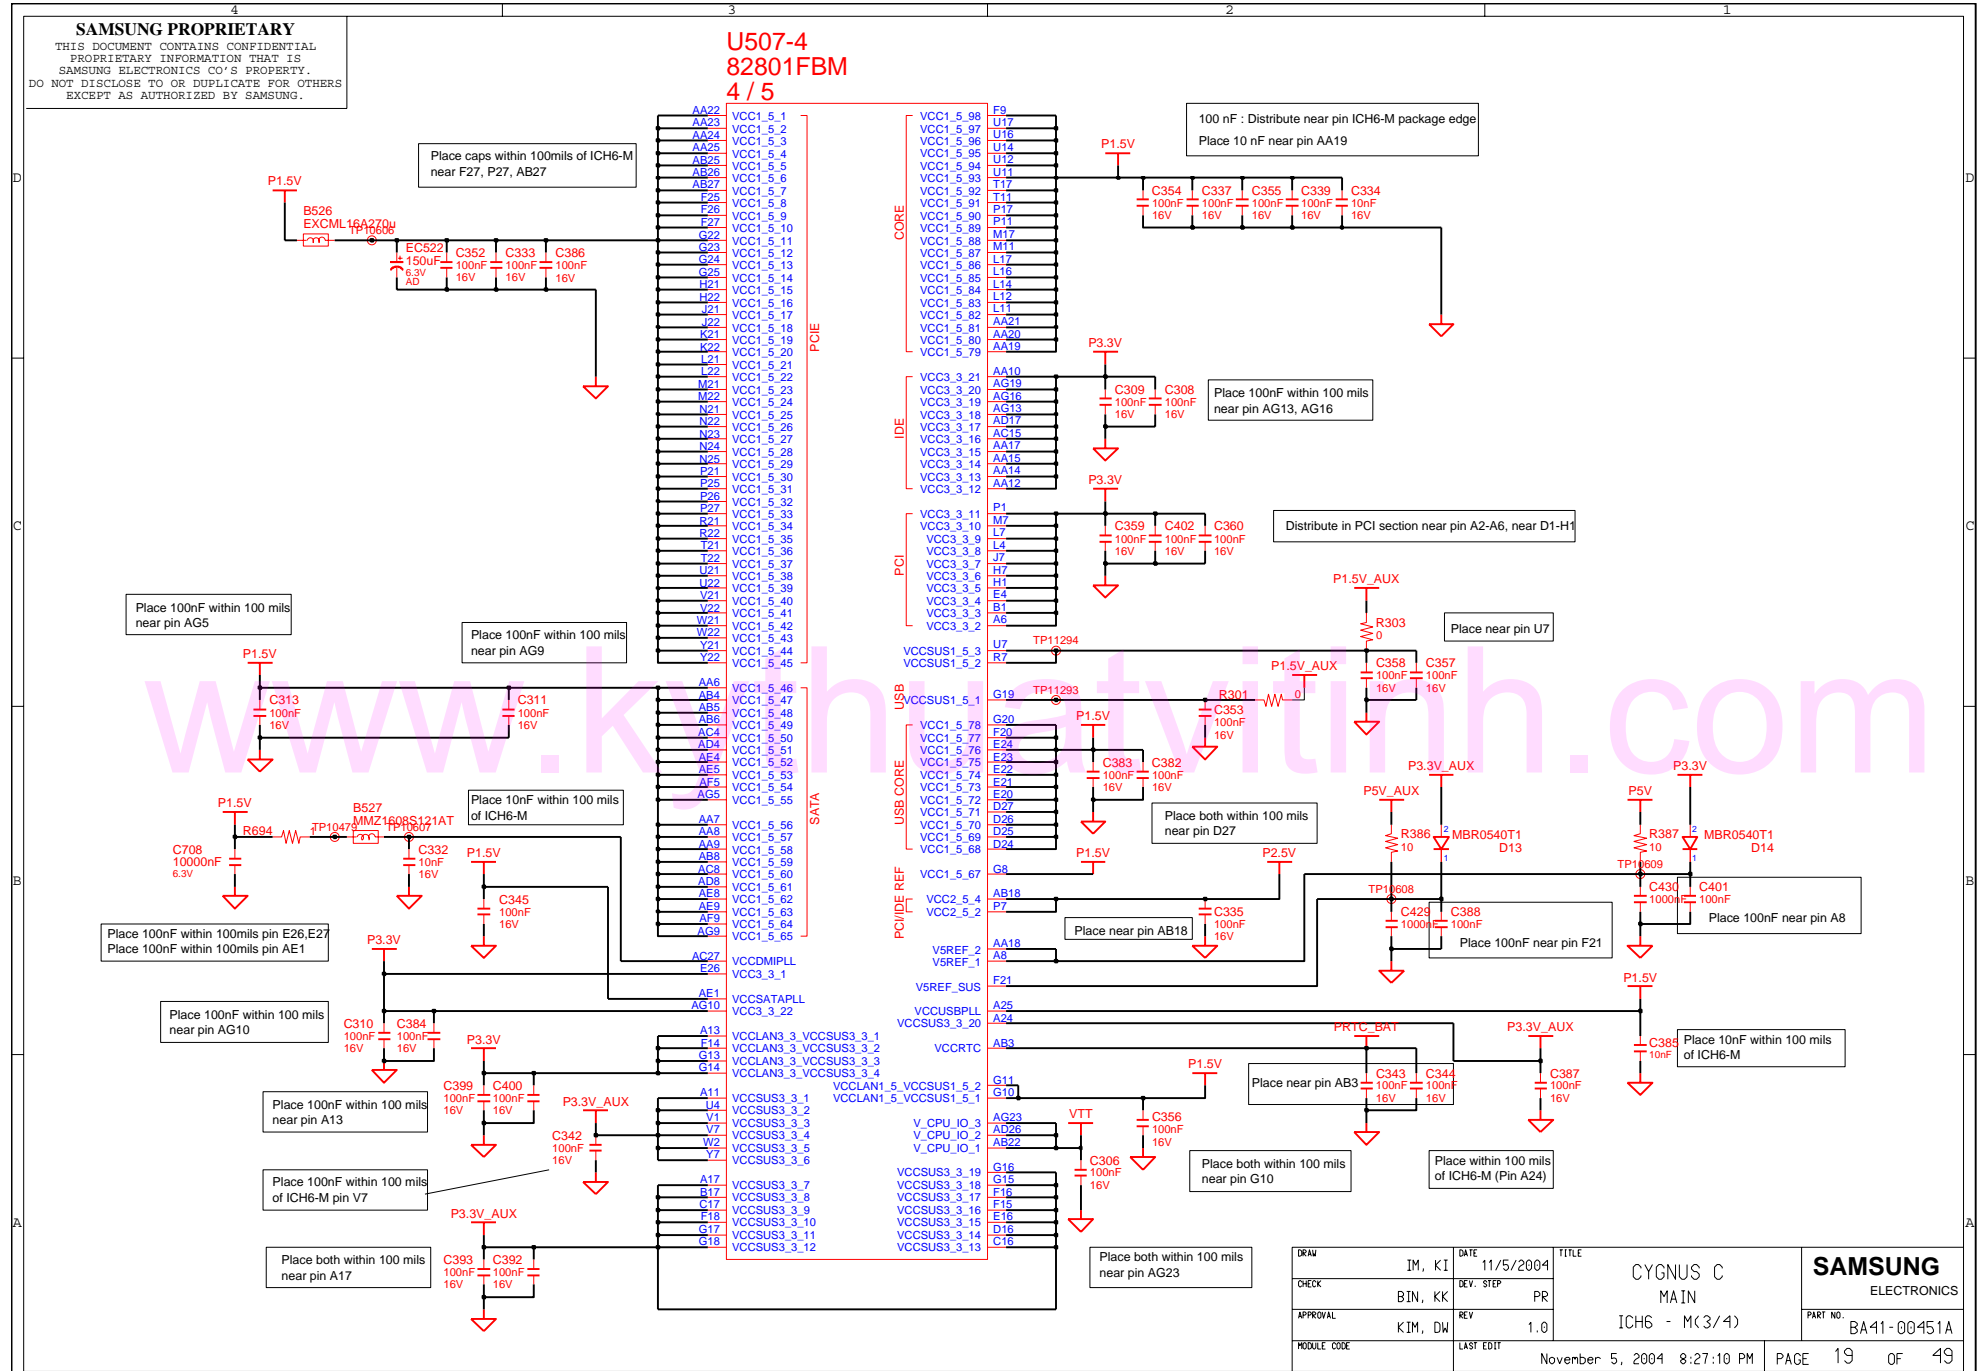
4 3 2 1

SAMSUNG PROPRIETARY
THIS DOCUMENT CONTAINS CONFIDENTIAL PROPRIETARY INFORMATION THAT IS SAMSUNG ELECTRONICS CO'S PROPERTY. DO NOT DISCLOSE TO OR DUPLICATE FOR OTHERS EXCEPT AS AUTHORIZED BY SAMSUNG.

U507-4
82801FBM
4 / 5

Place caps within 100mils of ICH6-M near F27, P27, AB27

100 nF : Distribute near pin ICH6-M package edge
Place 10 nF near pin AA19

P1.5V
B526
EXCML16A270u
TP10606
EC522 150uF 6.3V AD
C352 100nF 16V
C333 100nF 16V
C386 100nF 16V

AA22 AA23 AA24 AA25 AB25 AB26 AB27 F25 F26 F27 G22 G23 G24 G25 H21 H22 J21 J22 K21 K22 L21 L22 M21 M22 N21 N22 N23 N24 N25 P21 P25 P26 P27 R21 R22 T21 T22 U21 U22 V21 V22 W21 W22 Y21 Y22

VCC1_5_1 VCC1_5_2 VCC1_5_3 VCC1_5_4 VCC1_5_5 VCC1_5_6 VCC1_5_7 VCC1_5_8 VCC1_5_9 VCC1_5_10 VCC1_5_11 VCC1_5_12 VCC1_5_13 VCC1_5_14 VCC1_5_15 VCC1_5_16 VCC1_5_17 VCC1_5_18 VCC1_5_19 VCC1_5_20 VCC1_5_21 VCC1_5_22 VCC1_5_23 VCC1_5_24 VCC1_5_25 VCC1_5_26 VCC1_5_27 VCC1_5_28 VCC1_5_29 VCC1_5_30 VCC1_5_31 VCC1_5_32 VCC1_5_33 VCC1_5_34 VCC1_5_35 VCC1_5_36 VCC1_5_37 VCC1_5_38 VCC1_5_39 VCC1_5_40 VCC1_5_41 VCC1_5_42 VCC1_5_43 VCC1_5_44 VCC1_5_45

PCIE

CORE
VCC1_5_98 VCC1_5_97 VCC1_5_96 VCC1_5_95 VCC1_5_94 VCC1_5_93 VCC1_5_92 VCC1_5_91 VCC1_5_90 VCC1_5_89 VCC1_5_88 VCC1_5_87 VCC1_5_86 VCC1_5_85 VCC1_5_84 VCC1_5_83 VCC1_5_82 VCC1_5_81 VCC1_5_80 VCC1_5_79
F9 U17 U16 U14 U12 U11 T17 T11 P17 P11 M17 M11 L17 L16 L14 L12 L11 AA21 AA20 AA19

P1.5V
C354 100nF 16V
C337 100nF 16V
C355 100nF 16V
C339 100nF 16V
C334 10nF 16V

IDE
VCC3_3_21 VCC3_3_20 VCC3_3_19 VCC3_3_18 VCC3_3_17 VCC3_3_16 VCC3_3_15 VCC3_3_14 VCC3_3_13 VCC3_3_12
AA10 AG19 AG16 AG13 AD17 AC15 AA17 AA15 AA14 AA12
P3.3V
C309 100nF 16V
C308 100nF 16V
Place 100nF within 100 mils near pin AG13, AG16

PCI
VCC3_3_11 VCC3_3_10 VCC3_3_9 VCC3_3_8 VCC3_3_7 VCC3_3_6 VCC3_3_5 VCC3_3_4 VCC3_3_3 VCC3_3_2
P1 M7 L7 L4 J7 H7 H1 E4 B1 A6
P3.3V
C359 100nF 16V
C402 100nF 16V
C360 100nF 16V
Distribute in PCI section near pin A2-A6, near D1-H1

P1.5V_AUX
R303 0
Place near pin U7
VCCSUS1_5_3 VCCSUS1_5_2
U7 R7
TP11294
C358 100nF 16V
C357 100nF 16V

Place 100nF within 100 mils near pin AG5
Place 100nF within 100 mils near pin AG9

P1.5V
C313 100nF 16V
C311 100nF 16V

AA6 AB4 AB5 AB6 AC4 AD4 AE4 AE5 AF5 AG5
VCC1_5_46 VCC1_5_47 VCC1_5_48 VCC1_5_49 VCC1_5_50 VCC1_5_51 VCC1_5_52 VCC1_5_53 VCC1_5_54 VCC1_5_55

USB
VCCSUS1_5_1
G19
TP11293
P1.5V_AUX
R301 0
C353 100nF 16V

USB CORE
VCC1_5_78 VCC1_5_77 VCC1_5_76 VCC1_5_75 VCC1_5_74 VCC1_5_73 VCC1_5_72 VCC1_5_71 VCC1_5_70 VCC1_5_69 VCC1_5_68
G20 F20 E24 E23 E22 E21 E20 D27 D26 D25 D24
P1.5V
C383 100nF 16V
C382 100nF 16V
Place both within 100 mils near pin D27

P1.5V
R694
TP10475
B527
MMZ1608S121AT
TP10607
C708 10000nF 6.3V
C332 10nF 16V
Place 10nF within 100 mils of ICH6-M
P1.5V
C345 100nF 16V

SATA
AA7 AA8 AA9 AB8 AC8 AD8 AE8 AE9 AF9 AG9
VCC1_5_56 VCC1_5_57 VCC1_5_58 VCC1_5_59 VCC1_5_60 VCC1_5_61 VCC1_5_62 VCC1_5_63 VCC1_5_64 VCC1_5_65

PCI/IDE REF
VCC1_5_67 G8
P1.5V
VCC2_5_4 VCC2_5_2
AB18 P7
P2.5V
C335 100nF 16V
Place near pin AB18
V5REF_2 V5REF_1
AA18 A8
V5REF_SUS F21

P3.3V_AUX
P5V_AUX
R386 10
MBR0540T1 D13
TP10608
C429 1000nF
C388 100nF
Place 100nF near pin F21

P3.3V
P5V
R387 10
MBR0540T1 D14
TP10609
C430 1000nF
C401 100nF
Place 100nF near pin A8

Place 100nF within 100mils pin E26,E27
Place 100nF within 100mils pin AE1

P3.3V
AC27 E26
VCCDMIPLL
VCC3_3_1
AE1 AG10
VCCSATAPLL
VCC3_3_22

Place 100nF within 100 mils near pin AG10
C310 100nF 16V
C384 100nF 16V

VCCUSBPLL VCCSUS3_3_20
A25 A24
P1.5V
VCCRTC AB3
PRTC_BAT
C343 100nF 16V
C344 100nF 16V
Place near pin AB3
P3.3V_AUX
C387 100nF 16V
C385 10nF
Place 10nF within 100 mils of ICH6-M

P3.3V
A13 F14 G13 G14
VCCLAN3_3_VCCSUS3_3_1 VCCLAN3_3_VCCSUS3_3_2 VCCLAN3_3_VCCSUS3_3_3 VCCLAN3_3_VCCSUS3_3_4
C399 100nF 16V
C400 100nF 16V
Place 100nF within 100 mils near pin A13

VCCLAN1_5_VCCSUS1_5_2 VCCLAN1_5_VCCSUS1_5_1
G11 G10
P1.5V
C356 100nF 16V
Place both within 100 mils near pin G10

P3.3V_AUX
A11 U4 V1 V7 W2 Y7
VCCSUS3_3_1 VCCSUS3_3_2 VCCSUS3_3_3 VCCSUS3_3_4 VCCSUS3_3_5 VCCSUS3_3_6
C342 100nF 16V
Place 100nF within 100 mils of ICH6-M pin V7

V_CPU_IO_3 V_CPU_IO_2 V_CPU_IO_1
AG23 AD26 AB22
VTT
C306 100nF 16V

P3.3V_AUX
A17 B17 C17 F18 G17 G18
VCCSUS3_3_7 VCCSUS3_3_8 VCCSUS3_3_9 VCCSUS3_3_10 VCCSUS3_3_11 VCCSUS3_3_12
C393 100nF 16V
C392 100nF 16V
Place both within 100 mils near pin A17

VCCSUS3_3_19 VCCSUS3_3_18 VCCSUS3_3_17 VCCSUS3_3_16 VCCSUS3_3_15 VCCSUS3_3_14 VCCSUS3_3_13
G16 G15 F16 F15 E16 D16 C16
Place both within 100 mils near pin AG23
Place within 100 mils of ICH6-M (Pin A24)

| DRAW IM, KI | DATE 11/5/2004 | TITLE CYGNUS C MAIN ICH6 - M(3/4) | SAMSUNG ELECTRONICS |
|---|---|---|---|
| CHECK BIN, KK | DEV. STEP PR | | PART NO. BA41-00451A |
| APPROVAL KIM, DW | REV 1.0 | | |
| MODULE CODE | LAST EDIT November 5, 2004 8:27:10 PM | | PAGE 19 OF 49 |

www.kythuatvitinh.com